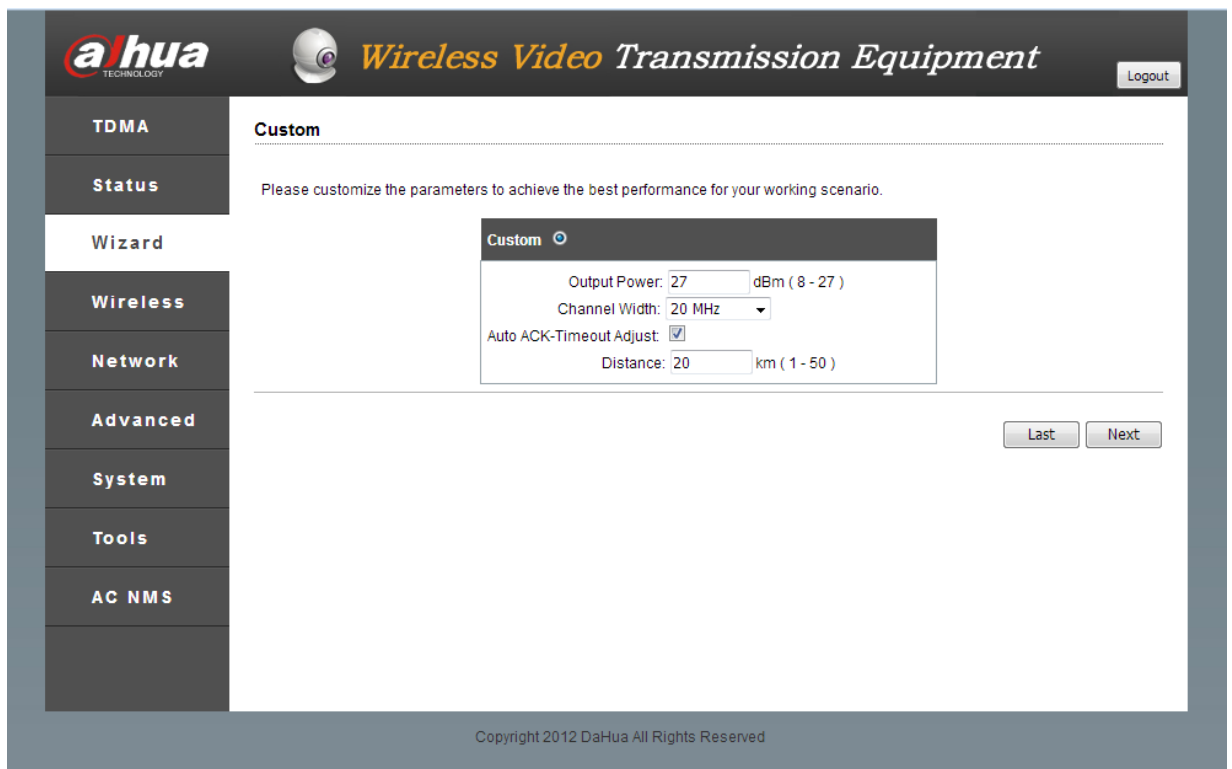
alhua
TECHNOLOGY

Wireless Video Transmission Equipment

Logout

TDMA
Status
Wizard
Wireless
Network
Advanced
System
Tools
AC NMS

Custom

Please customize the parameters to achieve the best performance for your working scenario.

Custom

Output Power: 27 dBm ( 8 - 27 )
Channel Width: 20 MHz
Auto ACK-Timeout Adjust:
Distance: 20 km ( 1 - 50 )

Last Next

Copyright 2012 DaHua All Rights Reserved